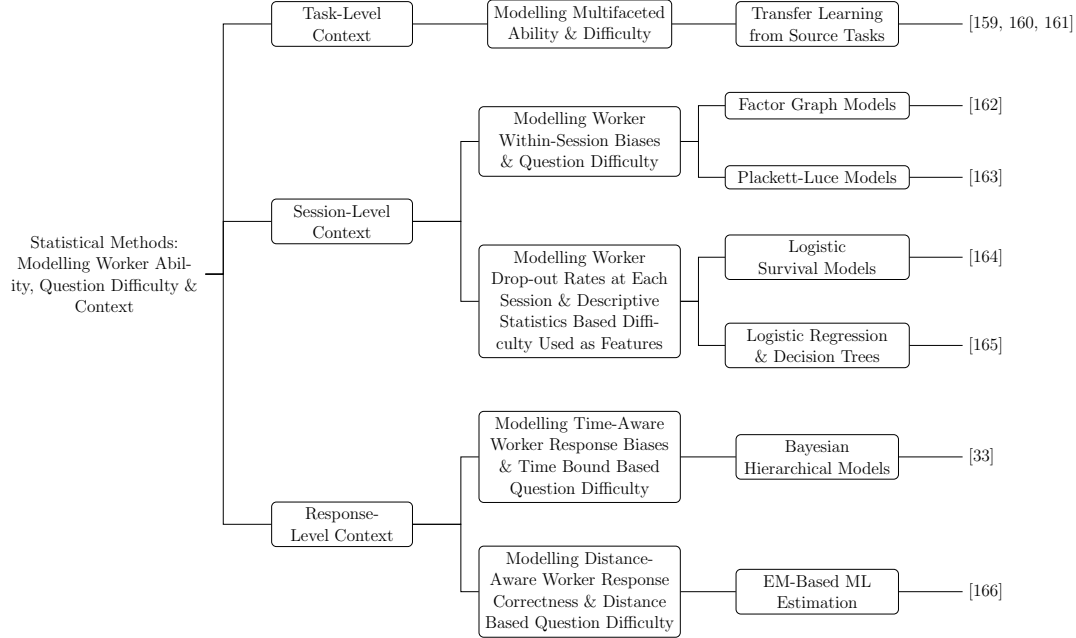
Statistical Methods: Modelling Worker Ability, Question Difficulty & Context

Task-Level Context

Modelling Multifaceted Ability & Difficulty

Transfer Learning from Source Tasks

[159, 160, 161]

Session-Level Context

Modelling Worker Within-Session Biases & Question Difficulty

Factor Graph Models

[162]

Plackett-Luce Models

[163]

Modelling Worker Drop-out Rates at Each Session & Descriptive Statistics Based Difficulty Used as Features

Logistic Survival Models

[164]

Logistic Regression & Decision Trees

[165]

Response-Level Context

Modelling Time-Aware Worker Response Biases & Time Bound Based Question Difficulty

Bayesian Hierarchical Models

[33]

Modelling Distance-Aware Worker Response Correctness & Distance Based Question Difficulty

EM-Based ML Estimation

[166]